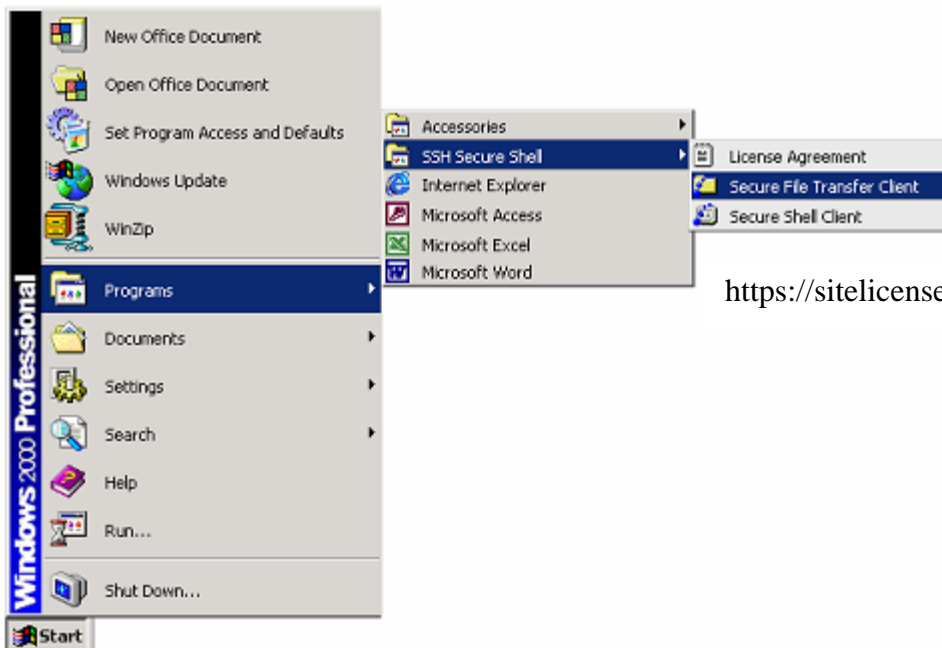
New Office Document
Open Office Document
Set Program Access and Defaults
Windows Update
WinZip
Programs
Documents
Settings
Search
Help
Run...
Shut Down...
Windows 2000 Professional
Start

Accessories
SSH Secure Shell
Internet Explorer
Microsoft Access
Microsoft Excel
Microsoft Word

License Agreement
Secure File Transfer Client
Secure Shell Client

https://sitelicense